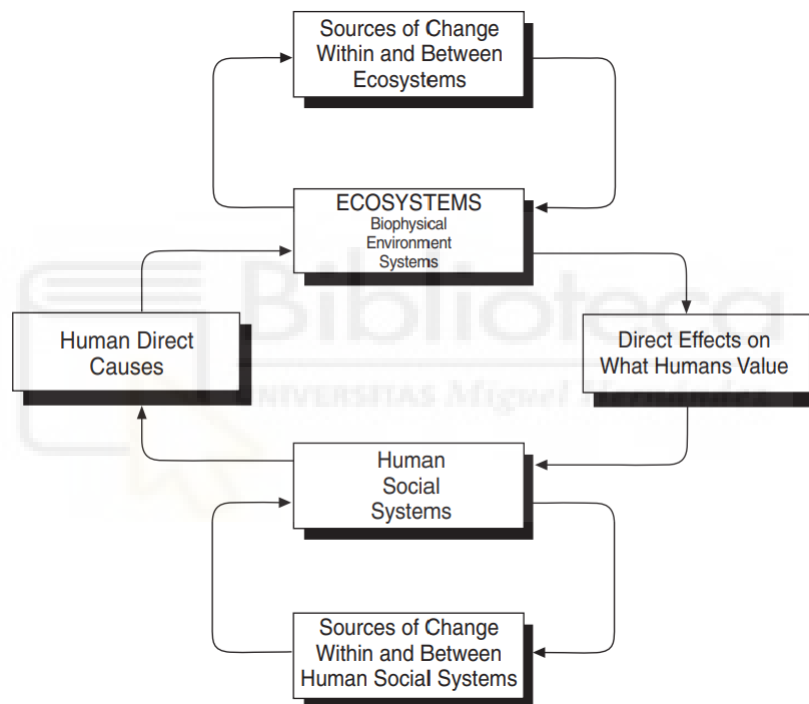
Sources of Change Within and Between Ecosystems

ECOSYSTEMS
Biophysical Environment Systems

Human Direct Causes

Direct Effects on What Humans Value

Biblioteca
UNIVERSITAS Miguel Hernández

Human Social Systems

Sources of Change Within and Between Human Social Systems